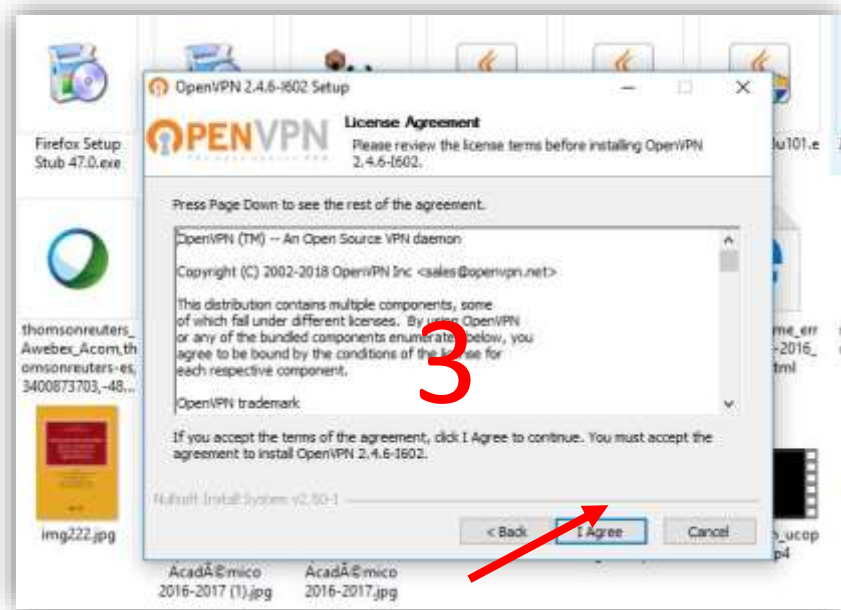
Firefox Setup Stub 47.0.exe

thomsonreuters_Awebex_Acom,thomsonreuters-es,3400873703,-48...

img222.jpg

AcadÃ©mico 2016-2017 (1).jpg

AcadÃ©mico 2016-2017.jpg

du101.e

me_err -2016_ html

_ucop p4

OpenVPN 2.4.6-I602 Setup

OPENVPN

License Agreement

Please review the license terms before installing OpenVPN 2.4.6-I602.

Press Page Down to see the rest of the agreement.

OpenVPN (TM) -- An Open Source VPN daemon

Copyright (C) 2002-2018 OpenVPN Inc <sales@openvpn.net>

This distribution contains multiple components, some of which fall under different licenses. By using OpenVPN or any of the bundled components enumerated below, you agree to be bound by the conditions of the license for each respective component.

OpenVPN trademark

3

If you accept the terms of the agreement, click I Agree to continue. You must accept the agreement to install OpenVPN 2.4.6-I602.

Nullsoft Install System v2.50-1

< Back

I Agree

Cancel